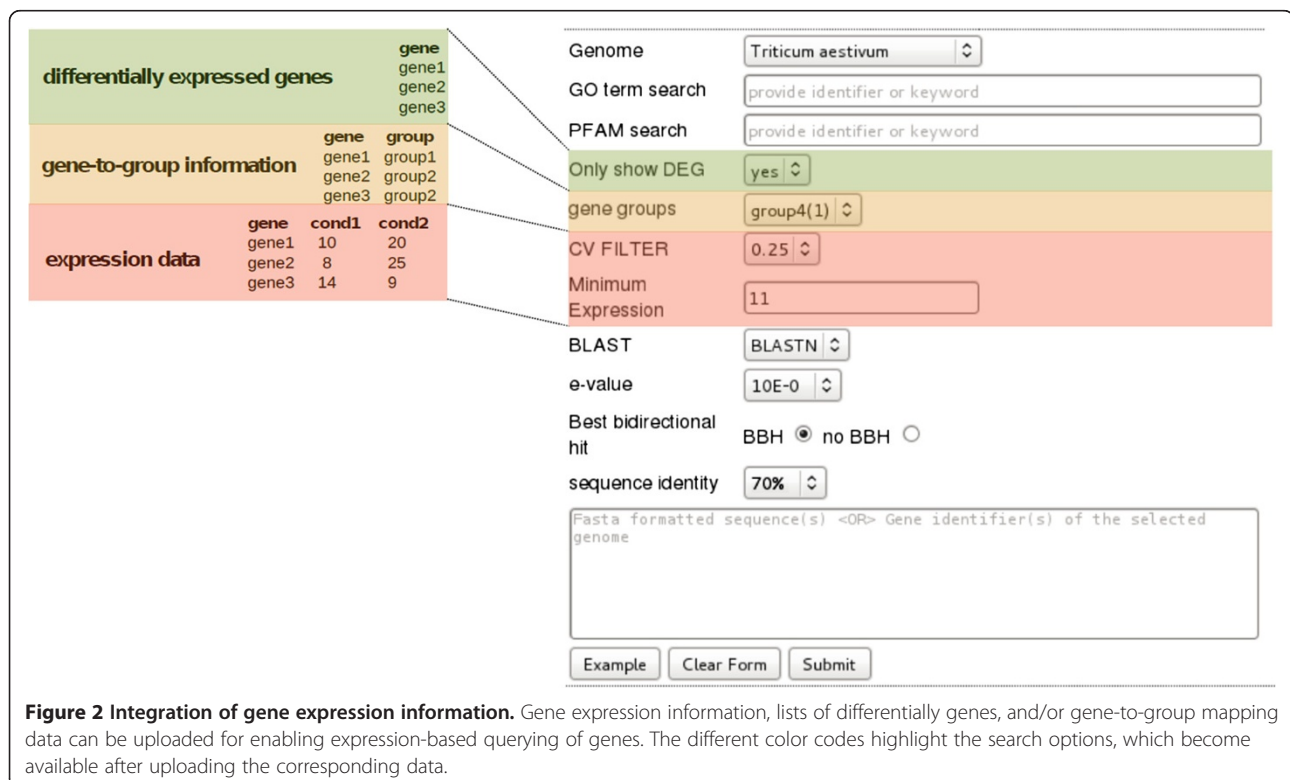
differentially expressed genes

| gene |
|---|
| gene1 |
| gene2 |
| gene3 |

gene-to-group information

| gene | group |
|---|---|
| gene1 | group1 |
| gene2 | group2 |
| gene3 | group2 |

expression data

| gene | cond1 | cond2 |
|---|---|---|
| gene1 | 10 | 20 |
| gene2 | 8 | 25 |
| gene3 | 14 | 9 |

Genome Triticum aestivum
GO term search provide identifier or keyword
PFAM search provide identifier or keyword
Only show DEG yes
gene groups group4(1)
CV FILTER 0.25
Minimum Expression 11
BLAST BLASTN
e-value 10E-0
Best bidirectional hit BBH no BBH
sequence identity 70%
Fasta formatted sequence(s) <OR> Gene identifier(s) of the selected genome
Example Clear Form Submit

**Figure 2 Integration of gene expression information.** Gene expression information, lists of differentially genes, and/or gene-to-group mapping data can be uploaded for enabling expression-based querying of genes. The different color codes highlight the search options, which become available after uploading the corresponding data.